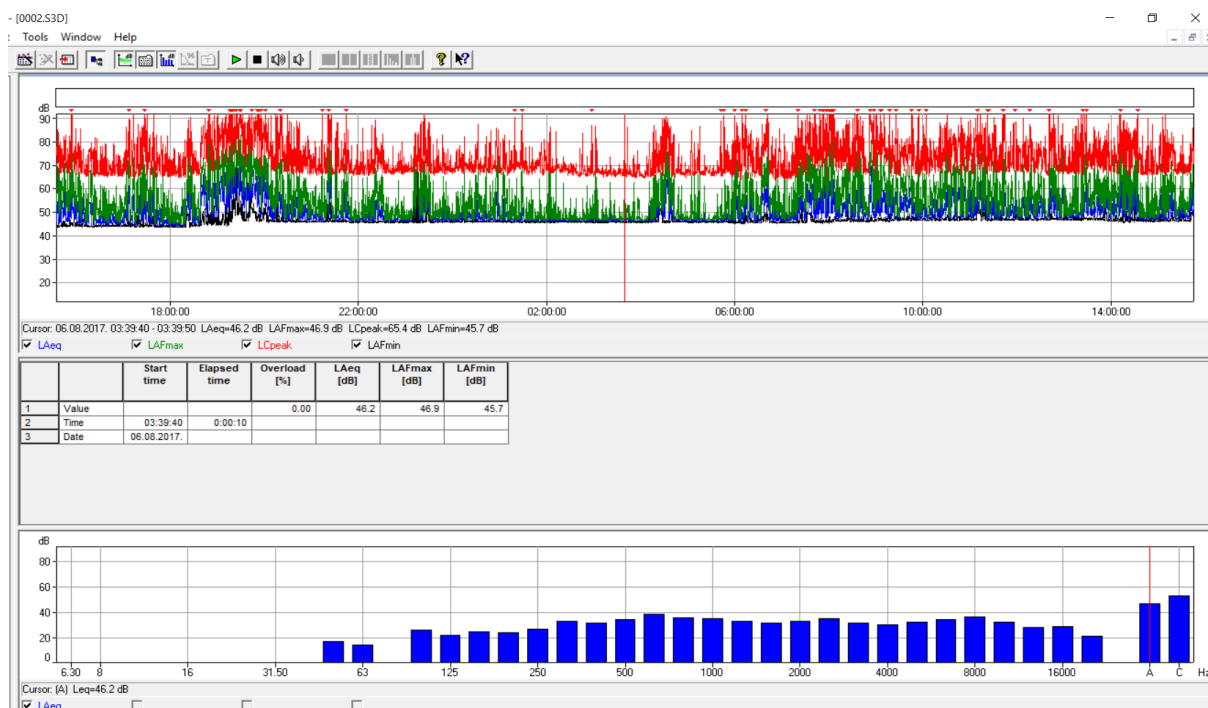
- [0002.S3D]

Tools Window Help

dB
90
80
70
60
50
40
30
20

18:00:00 22:00:00 02:00:00 06:00:00 10:00:00 14:00:00

Cursor: 06.08.2017. 03:39:40 - 03:39:50 LAeq=46.2 dB LAFmax=46.9 dB LCpeak=65.4 dB LAFmin=45.7 dB

LAeq LAFmax LCpeak LAFmin

| | | Start time | Elapsed time | Overload [%] | LAeq [dB] | LAFmax [dB] | LAFmin [dB] |
|---|---|---|---|---|---|---|---|
| 1 | Value | | | 0.00 | 46.2 | 46.9 | 45.7 |
| 2 | Time | 03:39:40 | 0:00:10 | | | | |
| 3 | Date | 06.08.2017. | | | | | |

dB
80
60
40
20
0

6.30 8 16 31.50 63 125 250 500 1000 2000 4000 8000 16000 A C Hz

Cursor: (A) Leq=46.2 dB

LAeq